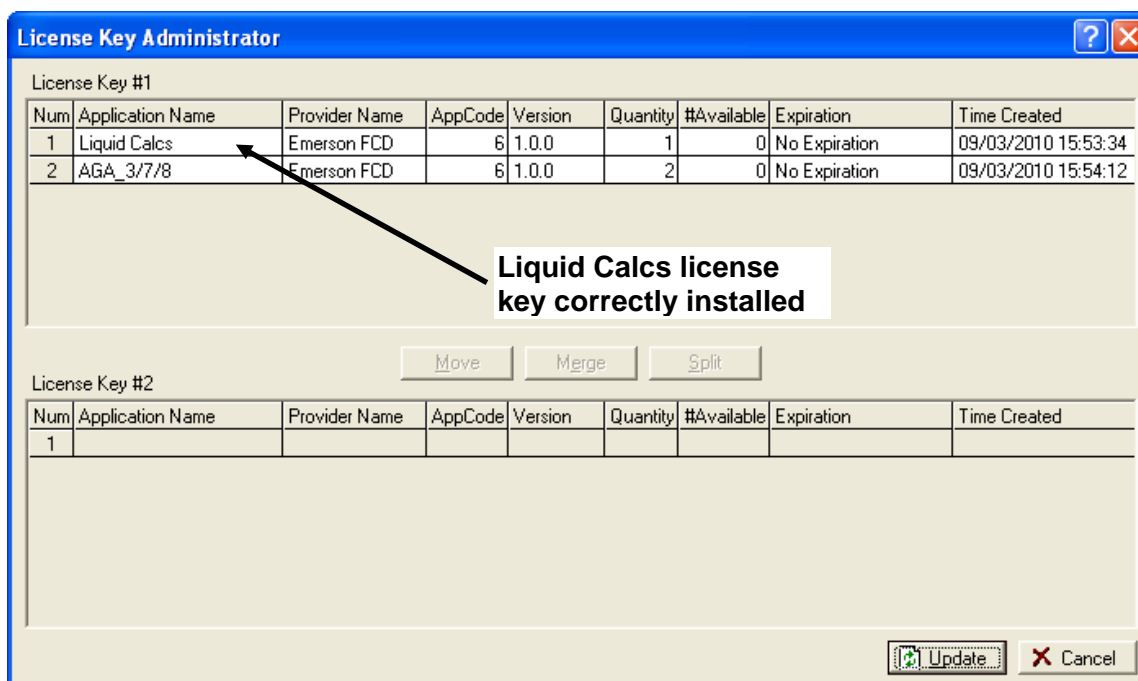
License Key Administrator

License Key #1

| Num | Application Name | Provider Name | AppCode | Version | Quantity | #Available | Expiration | Time Created |
|---|---|---|---|---|---|---|---|---|
| 1 | Liquid Calcs | Emerson FCD | 6 | 1.0.0 | 1 | 0 | No Expiration | 09/03/2010 15:53:34 |
| 2 | AGA_3/7/8 | Emerson FCD | 6 | 1.0.0 | 2 | 0 | No Expiration | 09/03/2010 15:54:12 |

Liquid Calcs license key correctly installed

Move Merge Split

License Key #2

| Num | Application Name | Provider Name | AppCode | Version | Quantity | #Available | Expiration | Time Created |
|---|---|---|---|---|---|---|---|---|
| 1 | | | | | | | | |

Update Cancel